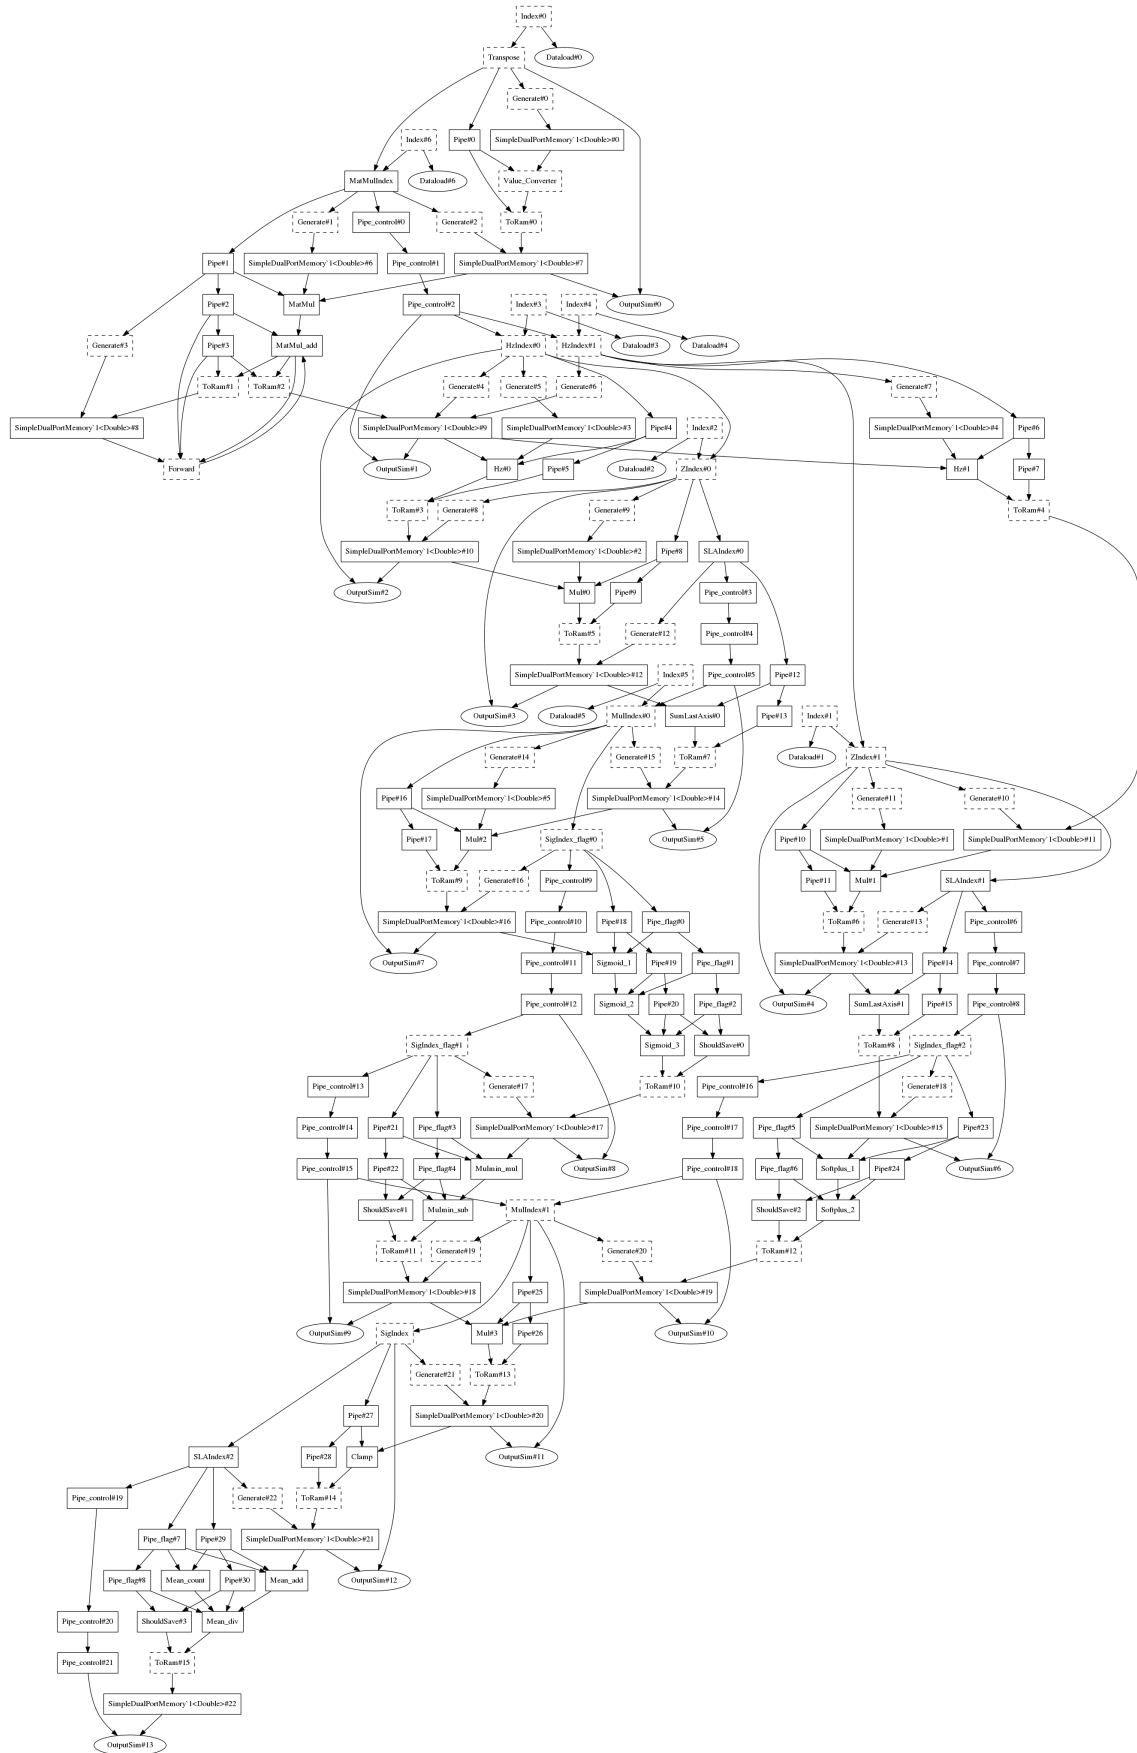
Index#0
Transpose
Dataload#0
Generate#0
Index#6
Pipe#0
SimpleDualPortMemory`1<Double>#0
MatMulIndex
Dataload#6
Value_Converter
Generate#1
Pipe_control#0
Generate#2
ToRam#0
Pipe#1
SimpleDualPortMemory`1<Double>#6
Pipe_control#1
SimpleDualPortMemory`1<Double>#7
OutputSim#0
Pipe#2
MatMul
Pipe_control#2
Index#3
Index#4
Generate#3
Pipe#3
MatMul_add
HzIndex#0
HzIndex#1
Dataload#3
Dataload#4
ToRam#1
ToRam#2
Generate#4
Generate#5
Generate#6
Generate#7
SimpleDualPortMemory`1<Double>#8
SimpleDualPortMemory`1<Double>#9
SimpleDualPortMemory`1<Double>#3
Pipe#4
Index#2
SimpleDualPortMemory`1<Double>#4
Pipe#6
Forward
OutputSim#1
Hz#0
Pipe#5
Dataload#2
ZIndex#0
Hz#1
Pipe#7
ToRam#3
Generate#8
Generate#9
ToRam#4
SimpleDualPortMemory`1<Double>#10
SimpleDualPortMemory`1<Double>#2
Pipe#8
SLAIndex#0
OutputSim#2
Mul#0
Pipe#9
Pipe_control#3
ToRam#5
Generate#12
Pipe_control#4
SimpleDualPortMemory`1<Double>#12
Index#5
Pipe_control#5
Pipe#12
OutputSim#3
Dataload#5
MulIndex#0
SumLastAxis#0
Pipe#13
Index#1
Generate#14
Generate#15
ToRam#7
Dataload#1
ZIndex#1
Pipe#16
SimpleDualPortMemory`1<Double>#5
SimpleDualPortMemory`1<Double>#14
Generate#11
Generate#10
Pipe#17
Mul#2
SigIndex_flag#0
OutputSim#5
Pipe#10
SimpleDualPortMemory`1<Double>#1
SimpleDualPortMemory`1<Double>#11
ToRam#9
Generate#16
Pipe_control#9
Pipe#11
Mul#1
SLAIndex#1
SimpleDualPortMemory`1<Double>#16
Pipe_control#10
Pipe#18
Pipe_flag#0
ToRam#6
Generate#13
Pipe_control#6
OutputSim#7
Pipe_control#11
Sigmoid_1
Pipe#19
Pipe_flag#1
SimpleDualPortMemory`1<Double>#13
Pipe#14
Pipe_control#7
Pipe_control#12
Sigmoid_2
Pipe#20
Pipe_flag#2
OutputSim#4
SumLastAxis#1
Pipe#15
Pipe_control#8
SigIndex_flag#1
Sigmoid_3
ShouldSave#0
ToRam#8
SigIndex_flag#2
Pipe_control#13
Generate#17
ToRam#10
Pipe_control#16
Generate#18
Pipe_control#14
Pipe#21
Pipe_flag#3
SimpleDualPortMemory`1<Double>#17
Pipe_control#17
Pipe_flag#5
SimpleDualPortMemory`1<Double>#15
Pipe#23
Pipe_control#15
Pipe#22
Pipe_flag#4
Mulmin_mul
OutputSim#8
Pipe_control#18
Pipe_flag#6
Softplus_1
Pipe#24
OutputSim#6
ShouldSave#1
Mulmin_sub
MulIndex#1
ShouldSave#2
Softplus_2
ToRam#11
Generate#19
Generate#20
ToRam#12
SimpleDualPortMemory`1<Double>#18
Pipe#25
SimpleDualPortMemory`1<Double>#19
OutputSim#9
SigIndex
Mul#3
Pipe#26
OutputSim#10
Generate#21
ToRam#13
Pipe#27
SimpleDualPortMemory`1<Double>#20
SLAIndex#2
Pipe#28
Clamp
OutputSim#11
Pipe_control#19
Generate#22
ToRam#14
Pipe_flag#7
Pipe#29
SimpleDualPortMemory`1<Double>#21
Pipe_flag#8
Mean_count
Pipe#30
Mean_add
OutputSim#12
Pipe_control#20
ShouldSave#3
Mean_div
Pipe_control#21
ToRam#15
SimpleDualPortMemory`1<Double>#22
OutputSim#13